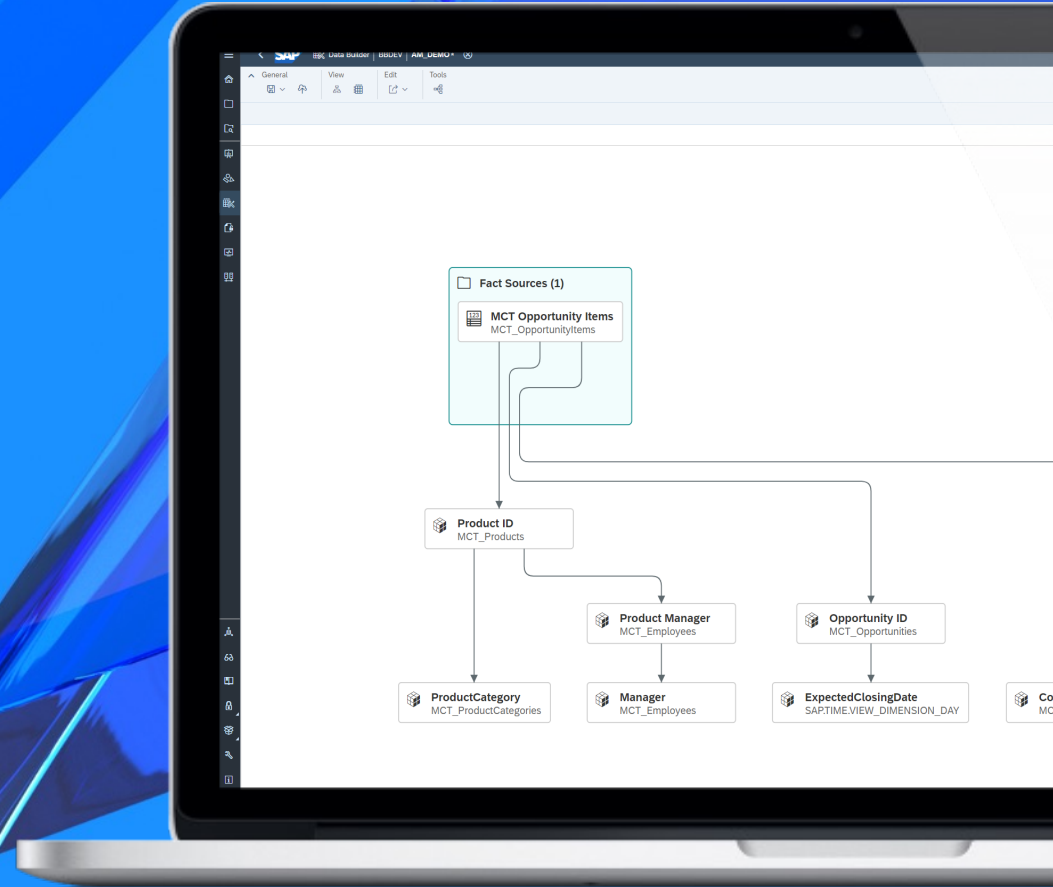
SAP Data Builder | BBDEV | AM_DEMO*

General
View
Edit
Tools

Fact Sources (1)

MCT Opportunity Items
MCT_OpportunityItems

Product ID
MCT_Products

Product Manager
MCT_Employees

Opportunity ID
MCT_Opportunities

ProductCategory
MCT_ProductCategories

Manager
MCT_Employees

ExpectedClosingDate
SAP.TIME.VIEW_DIMENSION_DAY

Co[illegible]
MC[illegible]